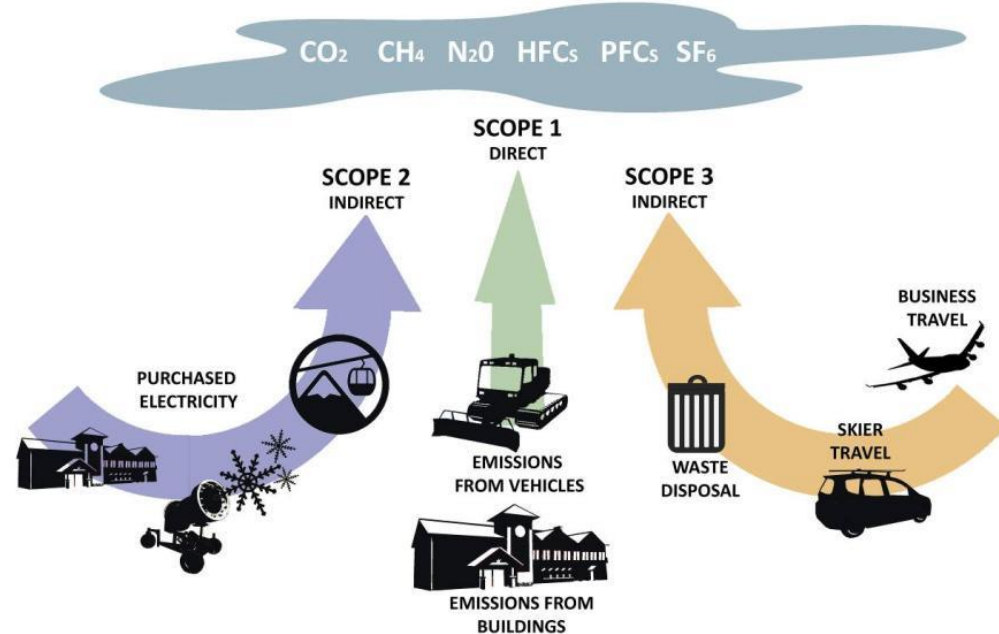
$CO_2$ $CH_4$ $N_20$ $HFC_S$ $PFC_S$ $SF_6$

SCOPE 1
DIRECT

SCOPE 2
INDIRECT

SCOPE 3
INDIRECT

PURCHASED ELECTRICITY

EMISSIONS FROM VEHICLES

EMISSIONS FROM BUILDINGS

WASTE DISPOSAL

BUSINESS TRAVEL

SKIER TRAVEL